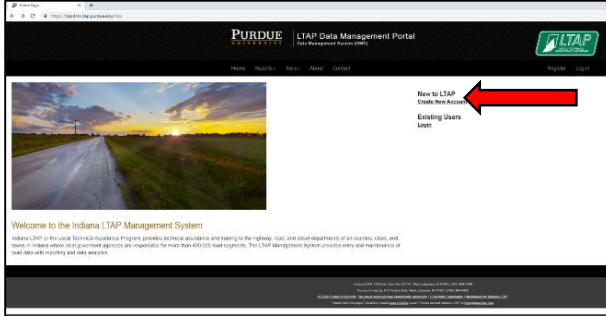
Home Page

https://ltapdms.ltap.purdue.edu/Home

PURDUE UNIVERSITY | LTAP Data Management Portal
Data Management System (DMS)

LTAP

Home Reports Tools About Contact

Register Log in

New to LTAP
Create New Account

Existing Users
Login

Welcome to the Indiana LTAP Management System

Indiana LTAP is the Local Technical Assistance Program, provides technical assistance and training to the highway, road, and street departments of all counties, cities, and towns in Indiana where local government agencies are responsible for more than 400,000 road segments. The LTAP Management System provides entry and maintenance of road data with reporting and data analysis.

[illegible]